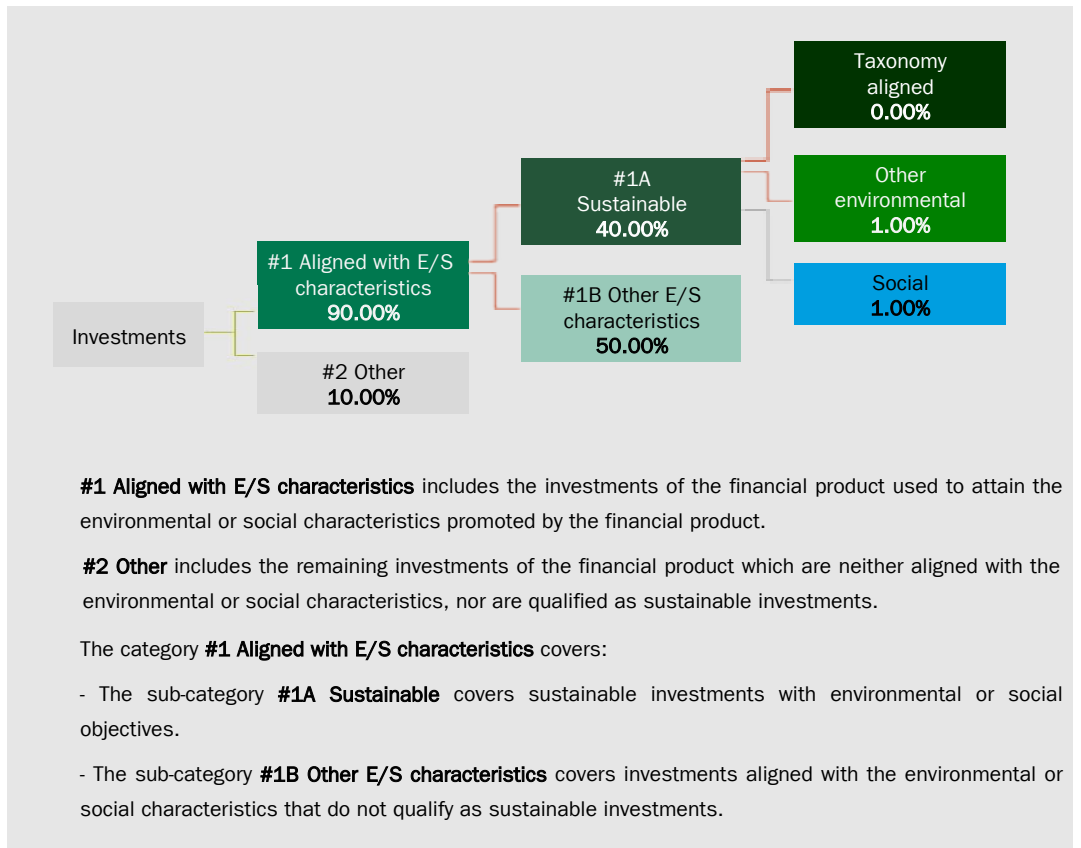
Investments

#1 Aligned with E/S characteristics
90.00%

#2 Other
10.00%

#1A Sustainable
40.00%

#1B Other E/S characteristics
50.00%

Taxonomy aligned
0.00%

Other environmental
1.00%

Social
1.00%

#1 Aligned with E/S characteristics includes the investments of the financial product used to attain the environmental or social characteristics promoted by the financial product.

#2 Other includes the remaining investments of the financial product which are neither aligned with the environmental or social characteristics, nor are qualified as sustainable investments.

The category #1 Aligned with E/S characteristics covers:

- The sub-category #1A Sustainable covers sustainable investments with environmental or social objectives.

- The sub-category #1B Other E/S characteristics covers investments aligned with the environmental or social characteristics that do not qualify as sustainable investments.